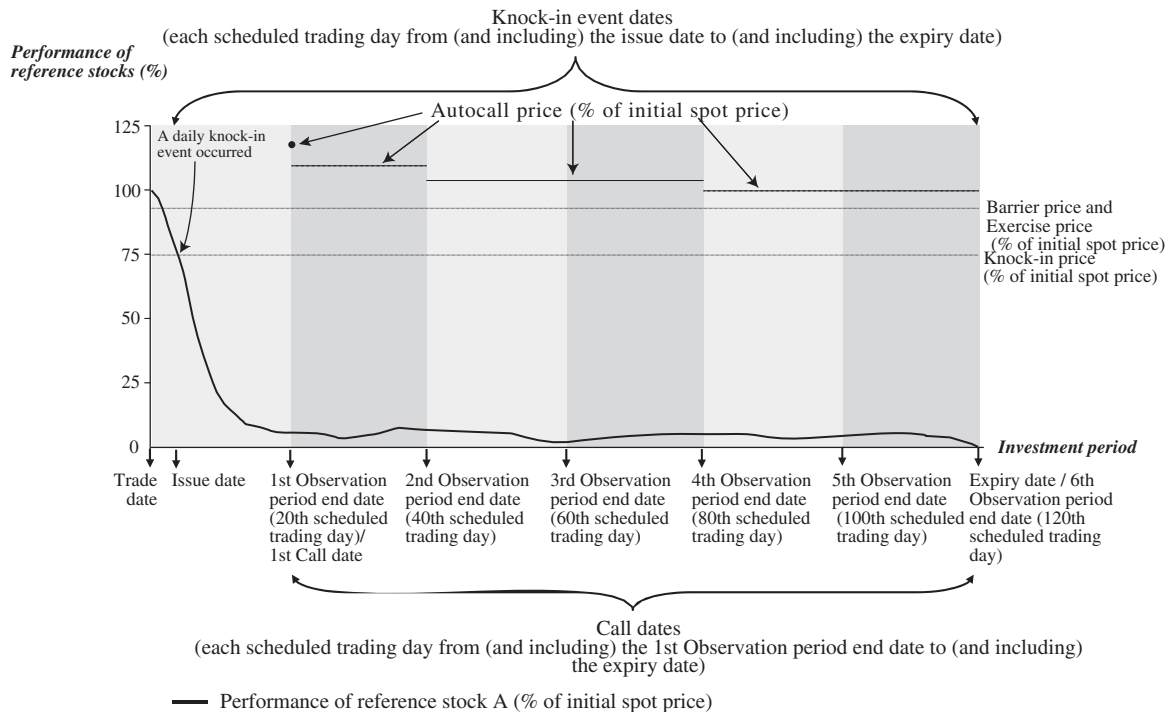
Knock-in event dates
(each scheduled trading day from (and including) the issue date to (and including) the expiry date)

Performance of reference stocks (%)

Autocall price (% of initial spot price)

A daily knock-in event occurred

125
100
75
50
25
0

Barrier price and Exercise price (% of initial spot price)
Knock-in price (% of initial spot price)

Investment period

Trade date
Issue date
1st Observation period end date (20th scheduled trading day)/ 1st Call date
2nd Observation period end date (40th scheduled trading day)
3rd Observation period end date (60th scheduled trading day)
4th Observation period end date (80th scheduled trading day)
5th Observation period end date (100th scheduled trading day)
Expiry date / 6th Observation period end date (120th scheduled trading day)

Call dates
(each scheduled trading day from (and including) the 1st Observation period end date to (and including) the expiry date)

Performance of reference stock A (% of initial spot price)